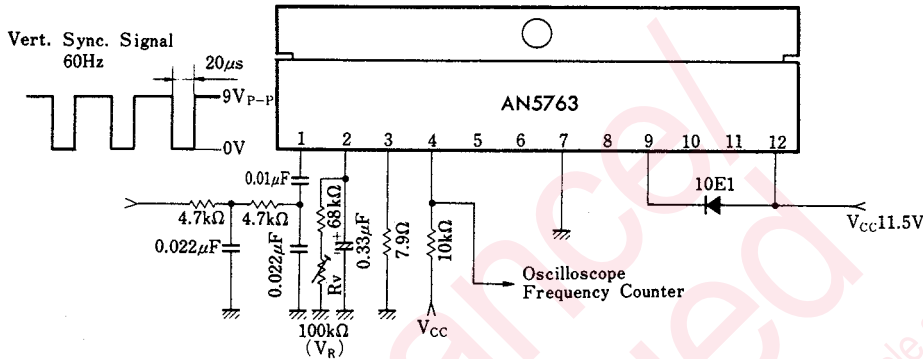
Vert. Sync. Signal
60Hz

20$\mu$s

9V$_{P-P}$

0V

AN5763

1 2 3 4 5 6 7 8 9 10 11 12

0.01$\mu$F

4.7k$\Omega$

4.7k$\Omega$

0.022$\mu$F

0.022$\mu$F

68k$\Omega$

0.33$\mu$F

7.9$\Omega$

10k$\Omega$

R$_V$

100k$\Omega$
(V$_R$)

V$_{CC}$

Oscilloscope
Frequency Counter

10E1

V$_{CC}$11.5V